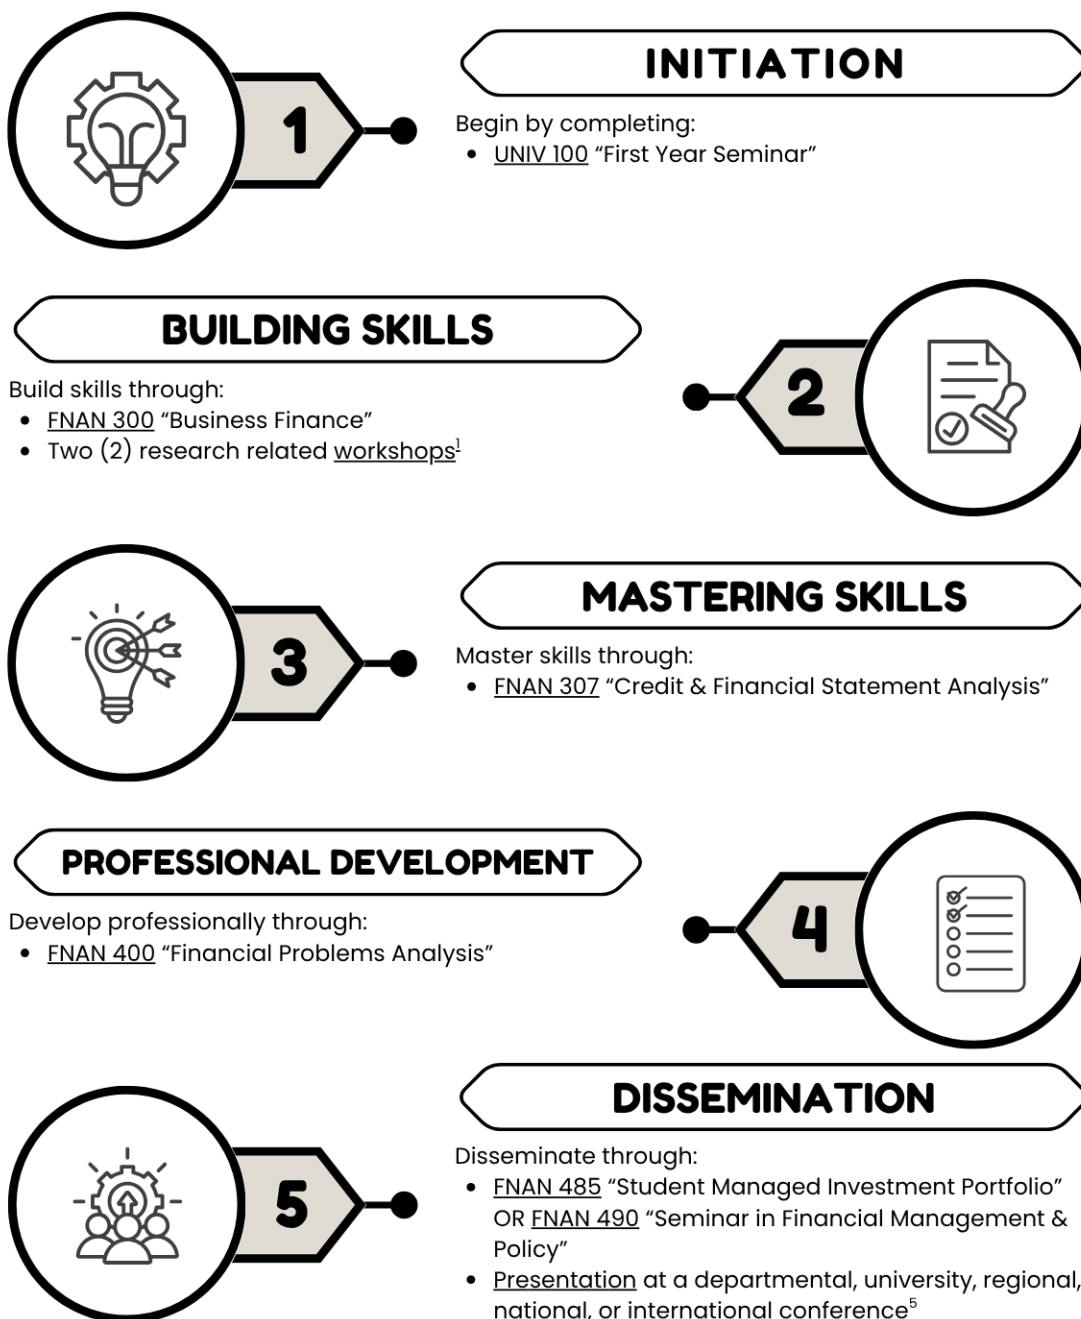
1

INITIATION

Begin by completing:
- UNIV 100 “First Year Seminar”

BUILDING SKILLS

2

Build skills through:
- FNAN 300 “Business Finance”
- Two (2) research related workshops$^1$

3

MASTERING SKILLS

Master skills through:
- FNAN 307 “Credit & Financial Statement Analysis”

PROFESSIONAL DEVELOPMENT

4

Develop professionally through:
- FNAN 400 “Financial Problems Analysis”

5

DISSEMINATION

Disseminate through:
- FNAN 485 “Student Managed Investment Portfolio” OR FNAN 490 “Seminar in Financial Management & Policy”
- Presentation at a departmental, university, regional, national, or international conference$^5$